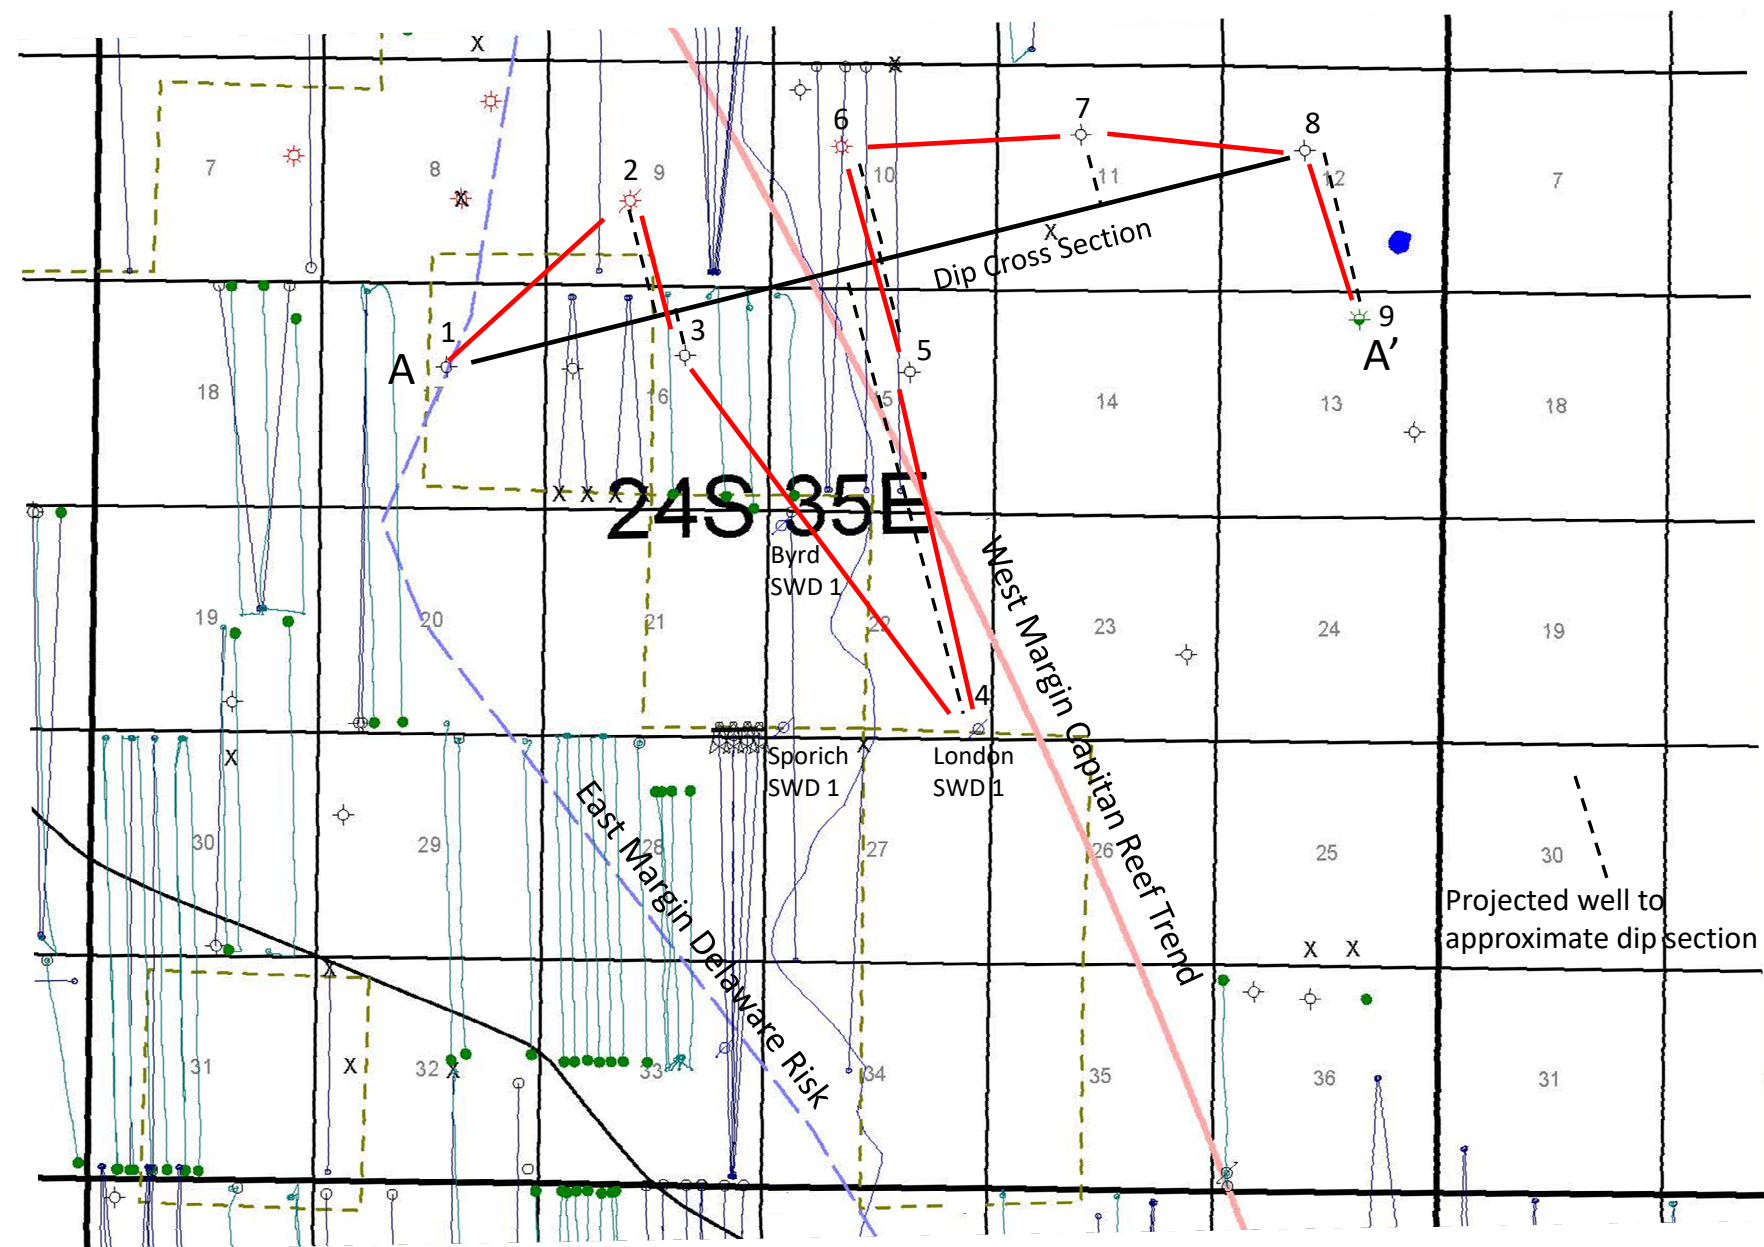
X
7
8
9
2
6
10
7
11
8
12
7
Dip Cross Section
X
1
A
3
5
9
A'
18
16
15
14
13
18
24S 35E
Byrd
SWD 1
West Margin Capitan Reef Trend
19
20
21
22
23
24
19
4
X
Sporich
SWD 1
London
SWD 1
30
29
28
27
26
25
30
East Margin Delaware Risk
Projected well to approximate dip section
X X
31
X
32
33
34
35
36
31